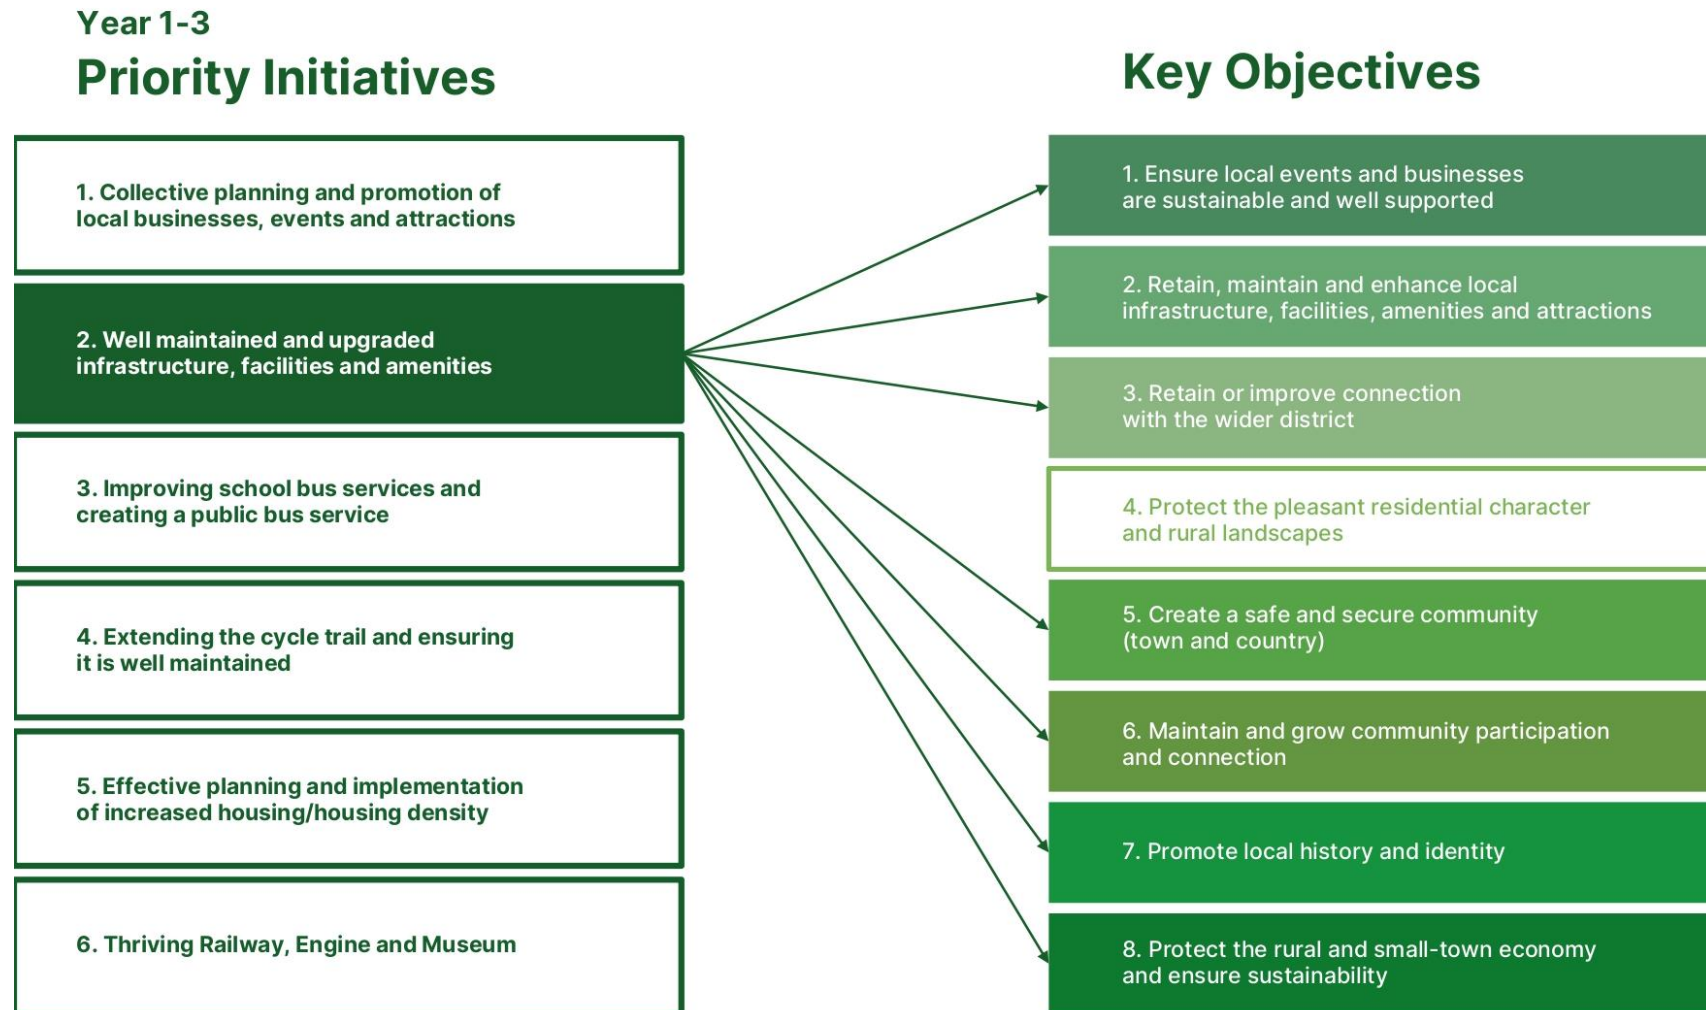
Year 1-3

Priority Initiatives

1. Collective planning and promotion of local businesses, events and attractions

2. Well maintained and upgraded infrastructure, facilities and amenities

3. Improving school bus services and creating a public bus service

4. Extending the cycle trail and ensuring it is well maintained

5. Effective planning and implementation of increased housing/housing density

6. Thriving Railway, Engine and Museum

Key Objectives

1. Ensure local events and businesses are sustainable and well supported

2. Retain, maintain and enhance local infrastructure, facilities, amenities and attractions

3. Retain or improve connection with the wider district

4. Protect the pleasant residential character and rural landscapes

5. Create a safe and secure community (town and country)

6. Maintain and grow community participation and connection

7. Promote local history and identity

8. Protect the rural and small-town economy and ensure sustainability